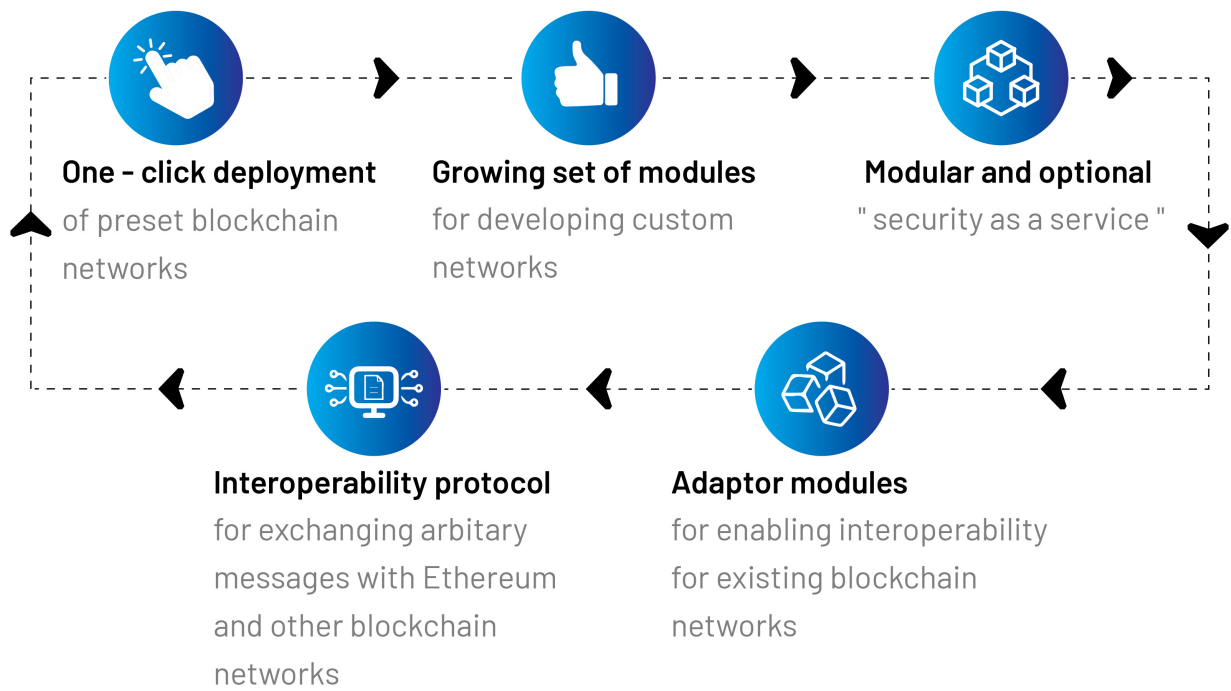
One - click deployment
of preset blockchain networks

Growing set of modules
for developing custom networks

Modular and optional
" security as a service "

Interoperability protocol
for exchanging arbitary messages with Ethereum and other blockchain networks

Adaptor modules
for enabling interoperability for existing blockchain networks